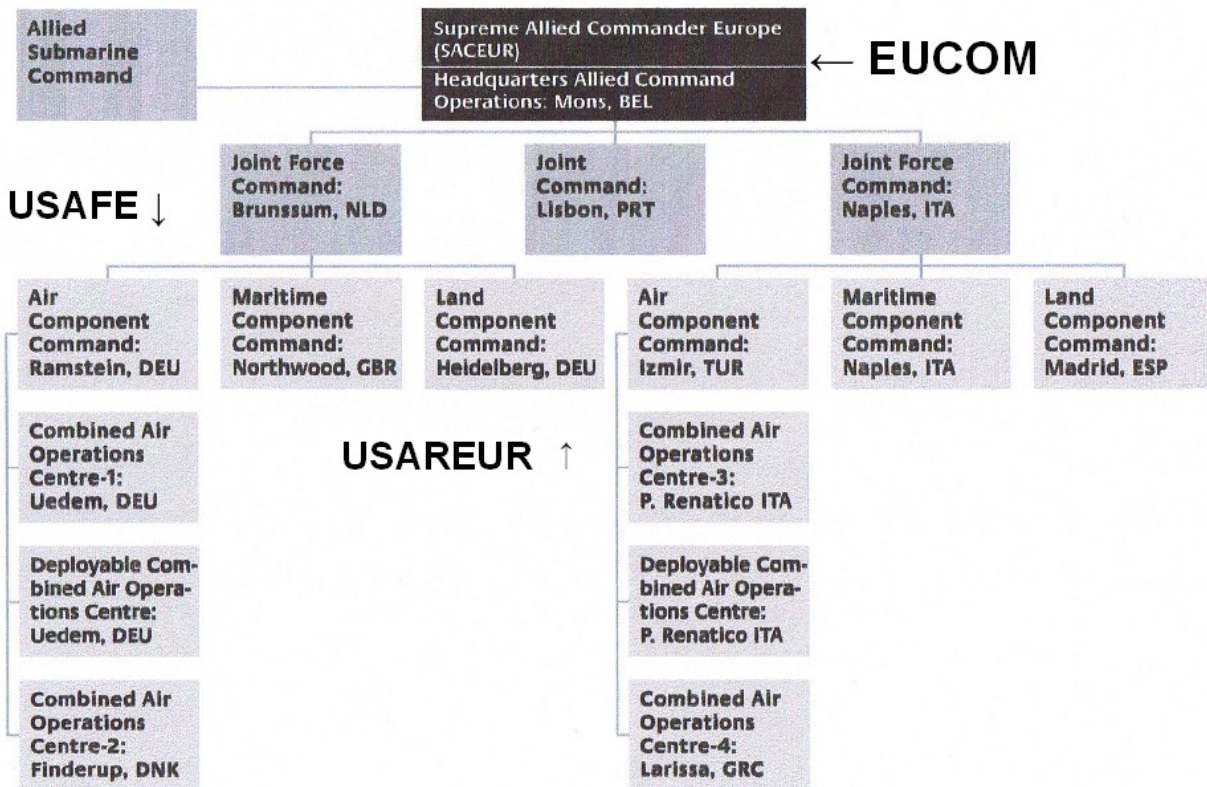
Allied Submarine Command

Supreme Allied Commander Europe (SACEUR)

Headquarters Allied Command Operations: Mons, BEL

← EUCOM

USAFE ↓

Joint Force Command: Brunssum, NLD

Joint Command: Lisbon, PRT

Joint Force Command: Naples, ITA

Air Component Command: Ramstein, DEU

Maritime Component Command: Northwood, GBR

Land Component Command: Heidelberg, DEU

Air Component Command: Izmir, TUR

Maritime Component Command: Naples, ITA

Land Component Command: Madrid, ESP

Combined Air Operations Centre-1: Uedem, DEU

USAREUR ↑

Combined Air Operations Centre-3: P. Renatico ITA

Deployable Combined Air Operations Centre: Uedem, DEU

Deployable Combined Air Operations Centre: P. Renatico ITA

Combined Air Operations Centre-2: Finderup, DNK

Combined Air Operations Centre-4: Larissa, GRC